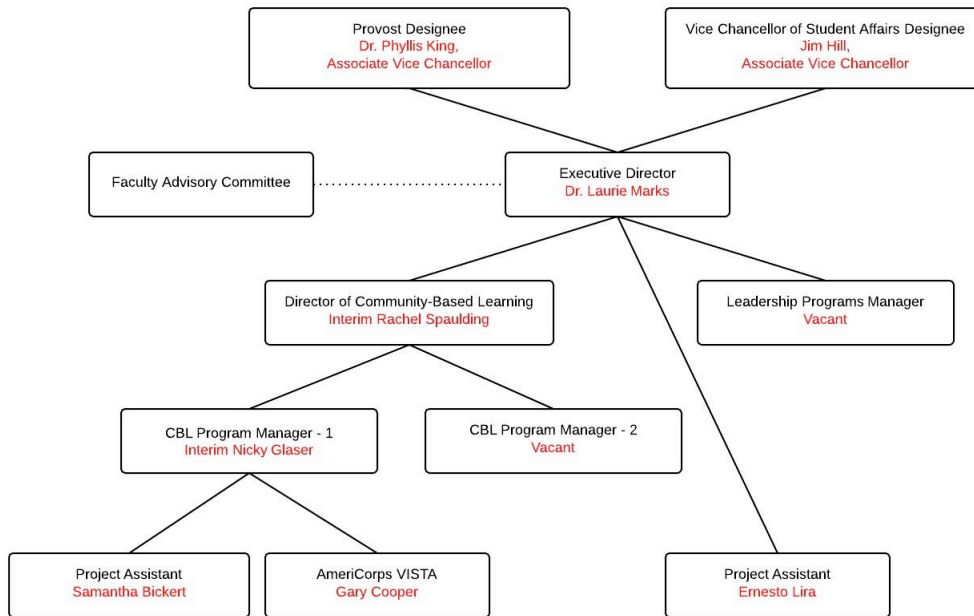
Provost Designee
Dr. Phyllis King,
Associate Vice Chancellor

Vice Chancellor of Student Affairs Designee
Jim Hill,
Associate Vice Chancellor

Faculty Advisory Committee

Executive Director
Dr. Laurie Marks

Director of Community-Based Learning
Interim Rachel Spaulding

Leadership Programs Manager
Vacant

CBL Program Manager - 1
Interim Nicky Glaser

CBL Program Manager - 2
Vacant

Project Assistant
Samantha Bickert

AmeriCorps VISTA
Gary Cooper

Project Assistant
Ernesto Lira